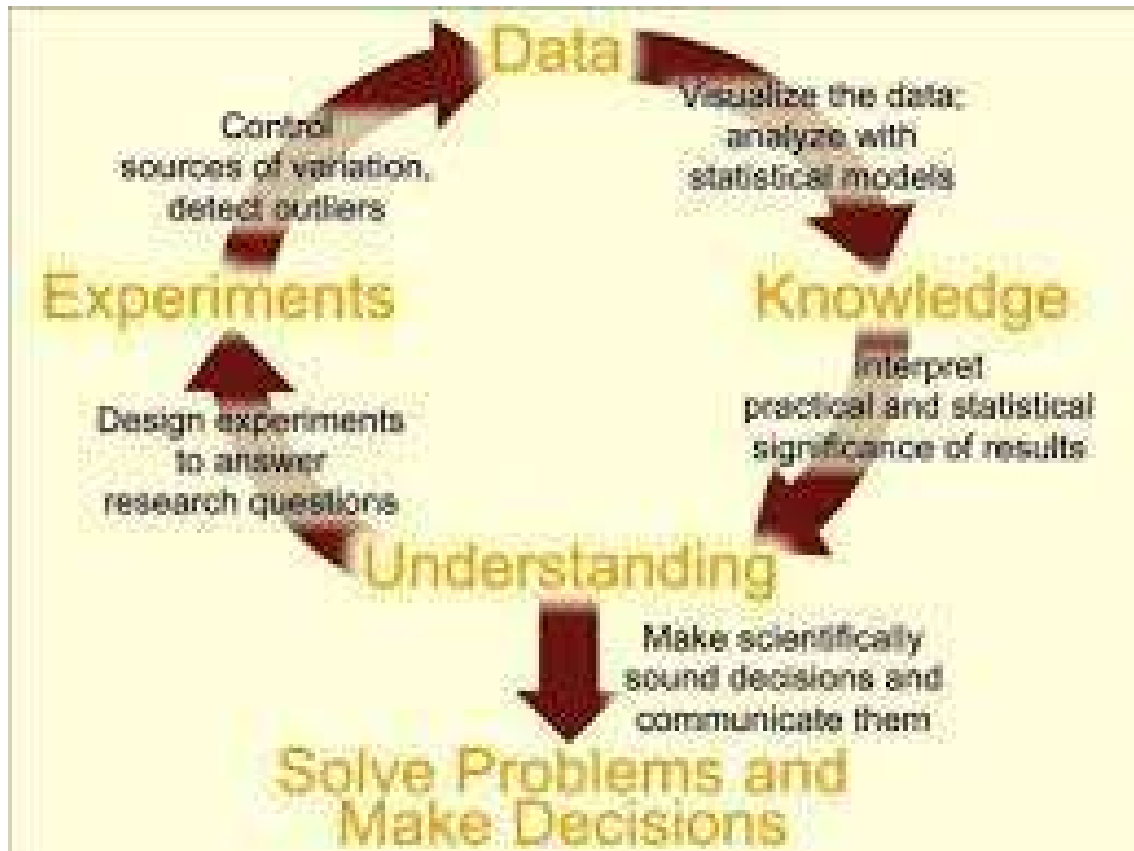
Data

Visualize the data; analyze with statistical models

Knowledge

Interpret practical and statistical significance of results

Understanding

Make scientifically sound decisions and communicate them

Solve Problems and Make Decisions

Design experiments to answer research questions

Experiments

Control sources of variation, detect outliers